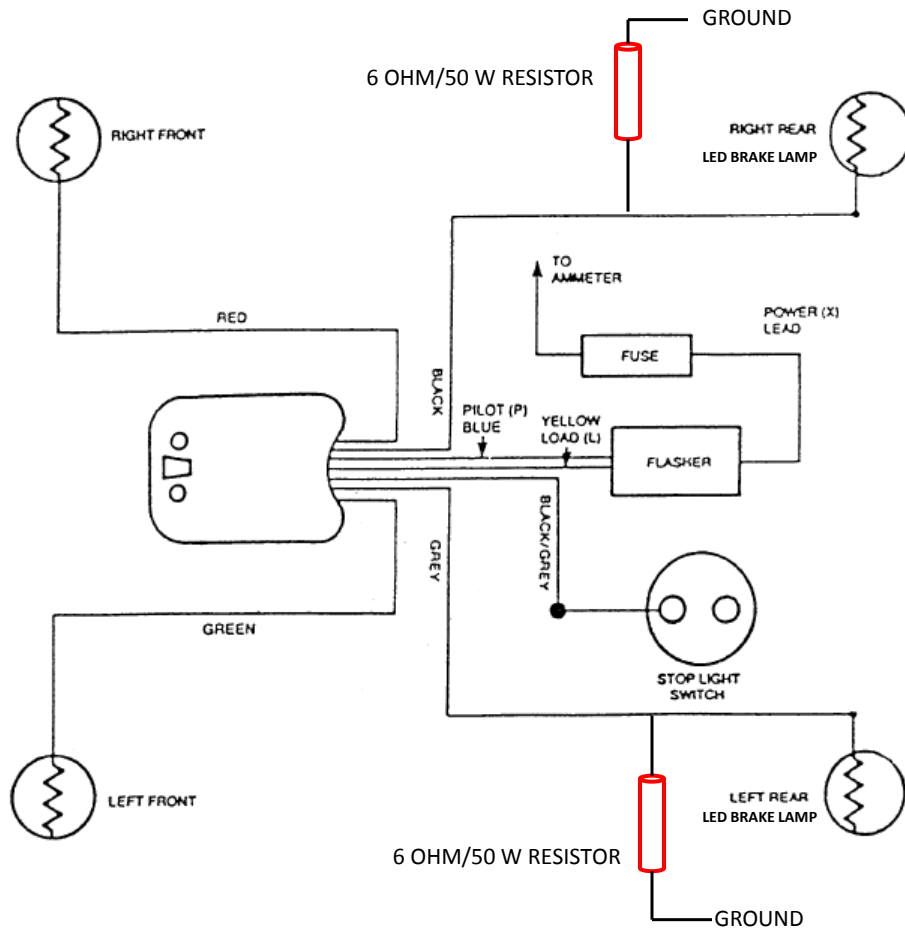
GROUND

6 OHM/50 W RESISTOR

RIGHT FRONT

RIGHT REAR
LED BRAKE LAMP

TO
AMMETER

POWER (X)
LEAD

RED

FUSE

BLACK

PILOT (P)
BLUE

YELLOW
LOAD (L)

FLASHER

BLACK/GREY

GREY

GREEN

STOP LIGHT
SWITCH

LEFT FRONT

LEFT REAR
LED BRAKE LAMP

6 OHM/50 W RESISTOR

GROUND